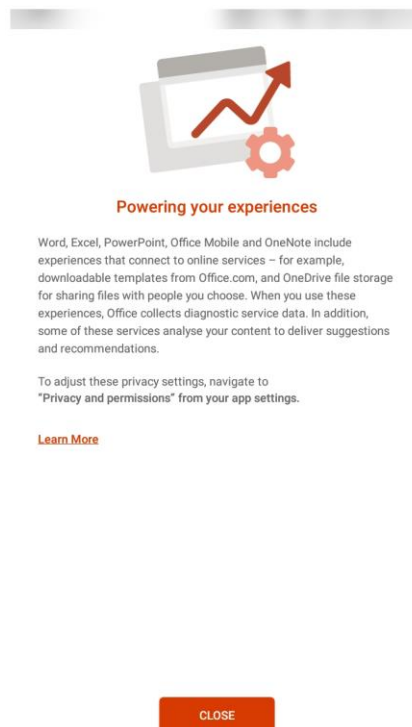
Powering your experiences

Word, Excel, PowerPoint, Office Mobile and OneNote include experiences that connect to online services – for example, downloadable templates from Office.com, and OneDrive file storage for sharing files with people you choose. When you use these experiences, Office collects diagnostic service data. In addition, some of these services analyse your content to deliver suggestions and recommendations.

To adjust these privacy settings, navigate to "Privacy and permissions" from your app settings.

Learn More

CLOSE